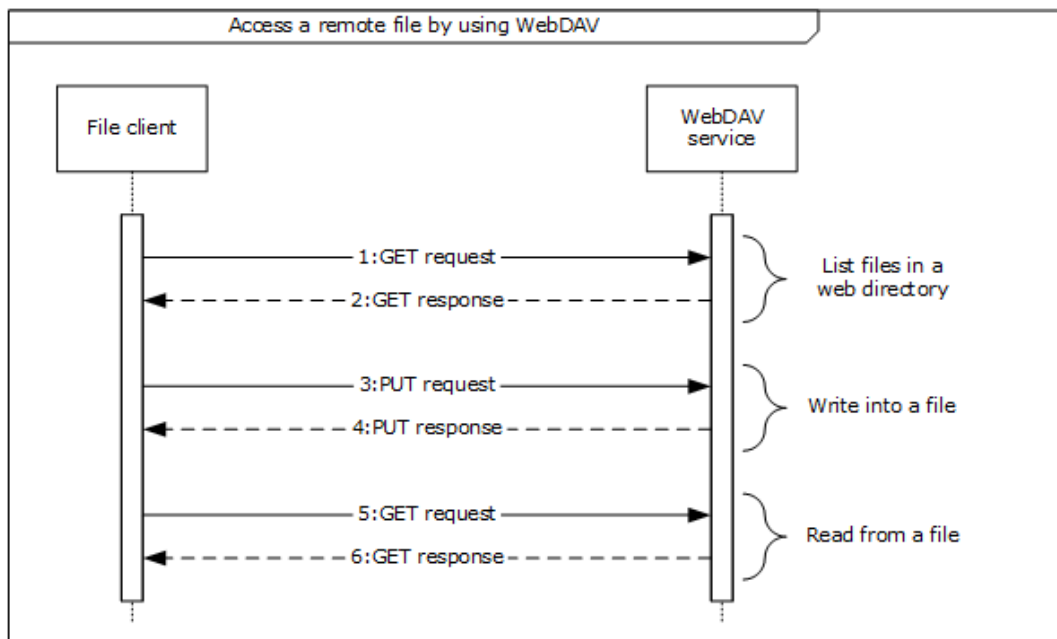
Access a remote file by using WebDAV

File client

WebDAV service

1:GET request

2:GET response

List files in a web directory

3:PUT request

4:PUT response

Write into a file

5:GET request

6:GET response

Read from a file